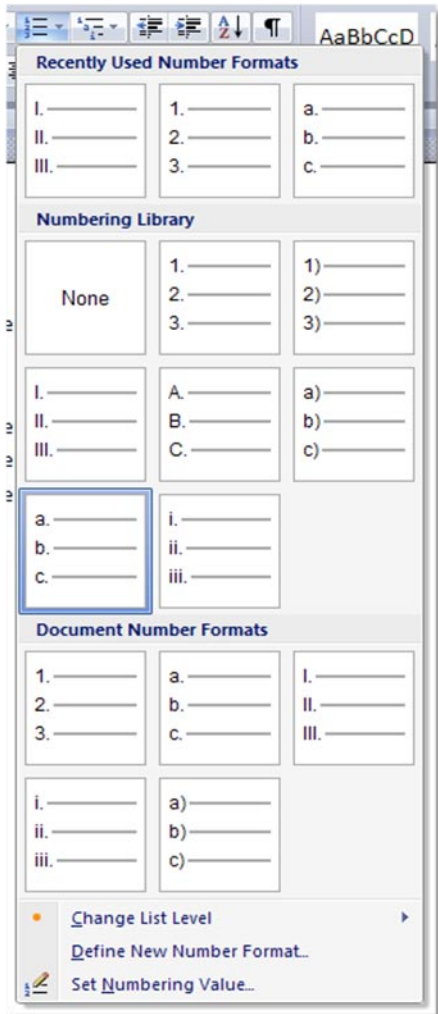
AaBbCcD

Recently Used Number Formats

I.
II.
III.

1.
2.
3.

a.
b.
c.

Numbering Library

None

1.
2.
3.

1)
2)
3)

I.
II.
III.

A.
B.
C.

a)
b)
c)

a.
b.
c.

i.
ii.
iii.

Document Number Formats

1.
2.
3.

a.
b.
c.

I.
II.
III.

i.
ii.
iii.

a)
b)
c)

Change List Level

Define New Number Format...

Set Numbering Value...